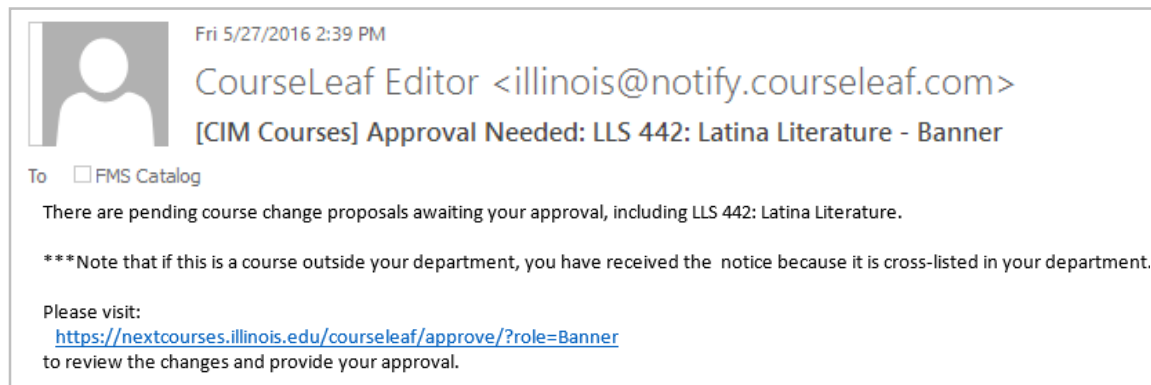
Fri 5/27/2016 2:39 PM

CourseLeaf Editor <illinois@notify.courseleaf.com>

[CIM Courses] Approval Needed: LLS 442: Latina Literature - Banner

To FMS Catalog

There are pending course change proposals awaiting your approval, including LLS 442: Latina Literature.

***Note that if this is a course outside your department, you have received the notice because it is cross-listed in your department.

Please visit:
https://nextcourses.illinois.edu/courseleaf/approve/?role=Banner
to review the changes and provide your approval.